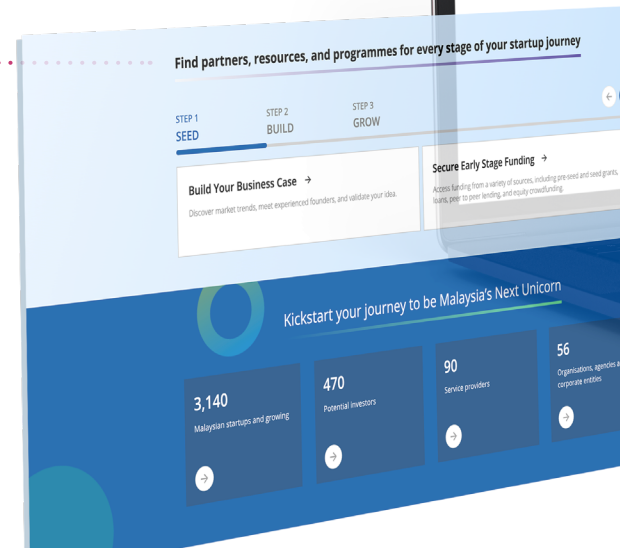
Find partners, resources, and programmes for every stage of your startup journey

STEP 1
SEED

STEP 2
BUILD

STEP 3
GROW

Build Your Business Case →

Discover market trends, meet experienced founders, and validate your idea.

Secure Early Stage Funding →

Access funding from a variety of sources, including pre-seed and seed grants, loans, peer to peer lending, and equity crowdfunding.

Kickstart your journey to be Malaysia's Next Unicorn

3,140
Malaysian startups and growing

470
Potential investors

90
Service providers

56
Organisations, agencies a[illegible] corporate entities